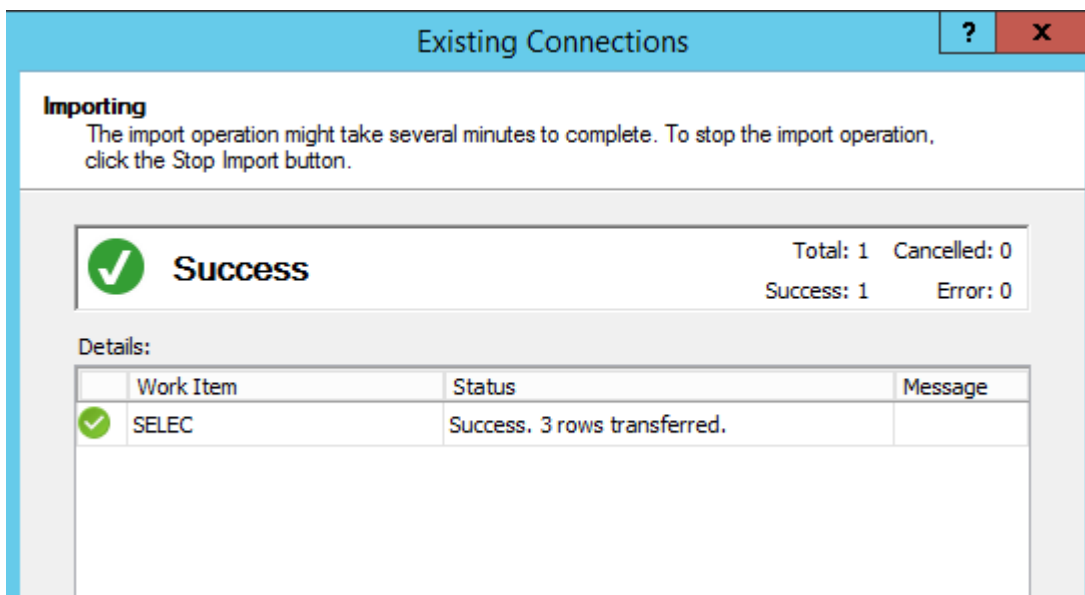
Existing Connections

?

X

Importing
The import operation might take several minutes to complete. To stop the import operation, click the Stop Import button.

Success

Total: 1 Cancelled: 0
Success: 1 Error: 0

Details:

| | Work Item | Status | Message |
|---|---|---|---|
| | SELEC | Success. 3 rows transferred. | |